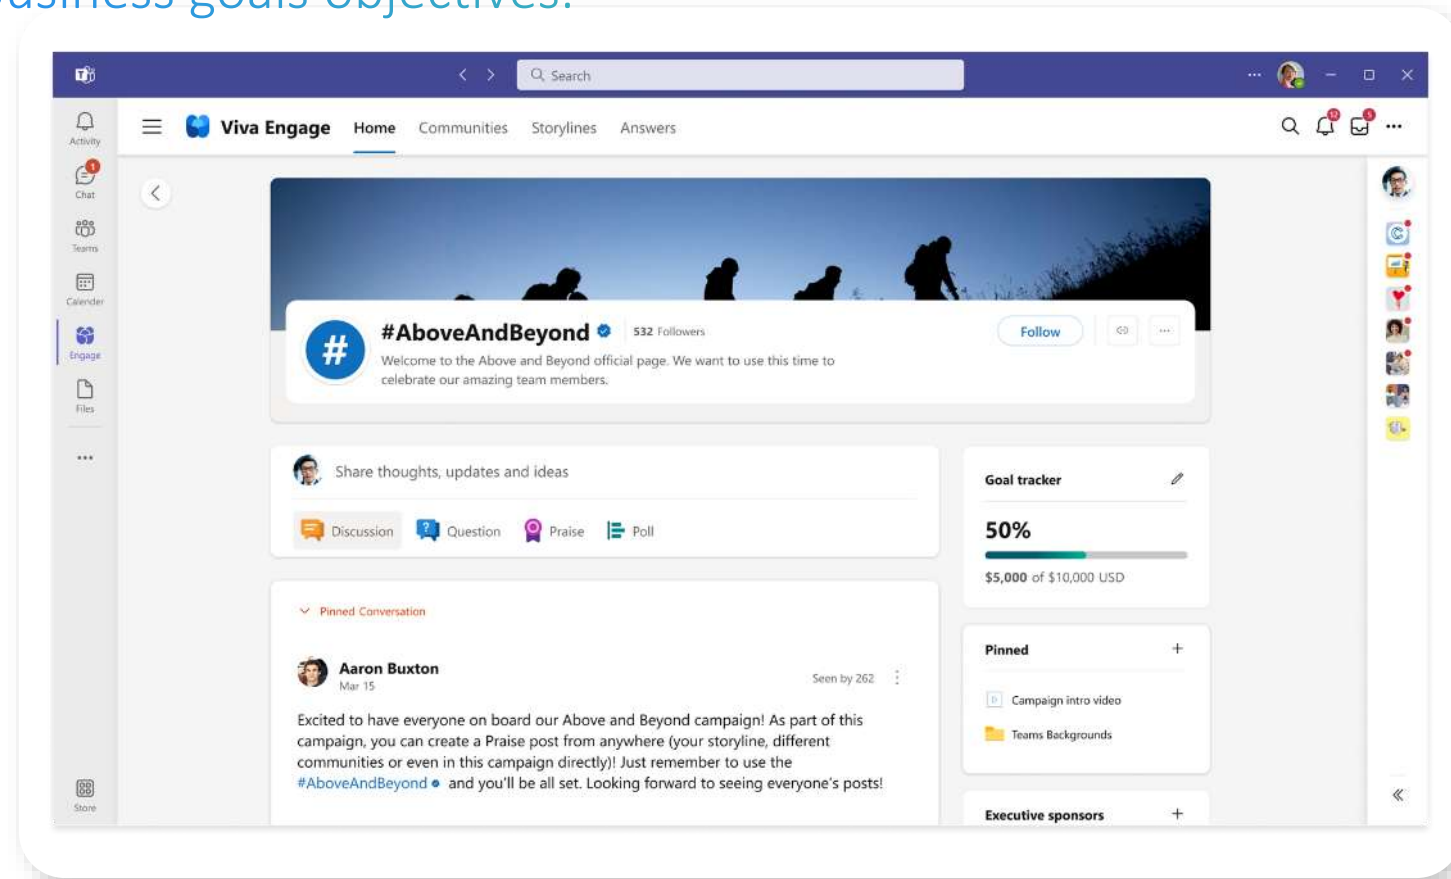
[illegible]usiness goals objectives.

Search

Activity
1
Chat
Teams
Calendar
Engage
Files
...
Store

Viva Engage Home Communities Storylines Answers

#AboveAndBeyond 532 Followers
Welcome to the Above and Beyond official page. We want to use this time to celebrate our amazing team members.
Follow

Share thoughts, updates and ideas
Discussion Question Praise Poll

Pinned Conversation

Aaron Buxton
Mar 15
Seen by 262

Excited to have everyone on board our Above and Beyond campaign! As part of this campaign, you can create a Praise post from anywhere (your storyline, different communities or even in this campaign directly)! Just remember to use the #AboveAndBeyond and you'll be all set. Looking forward to seeing everyone's posts!

Goal tracker
50%
$5,000 of $10,000 USD

Pinned
Campaign intro video
Teams Backgrounds

Executive sponsors